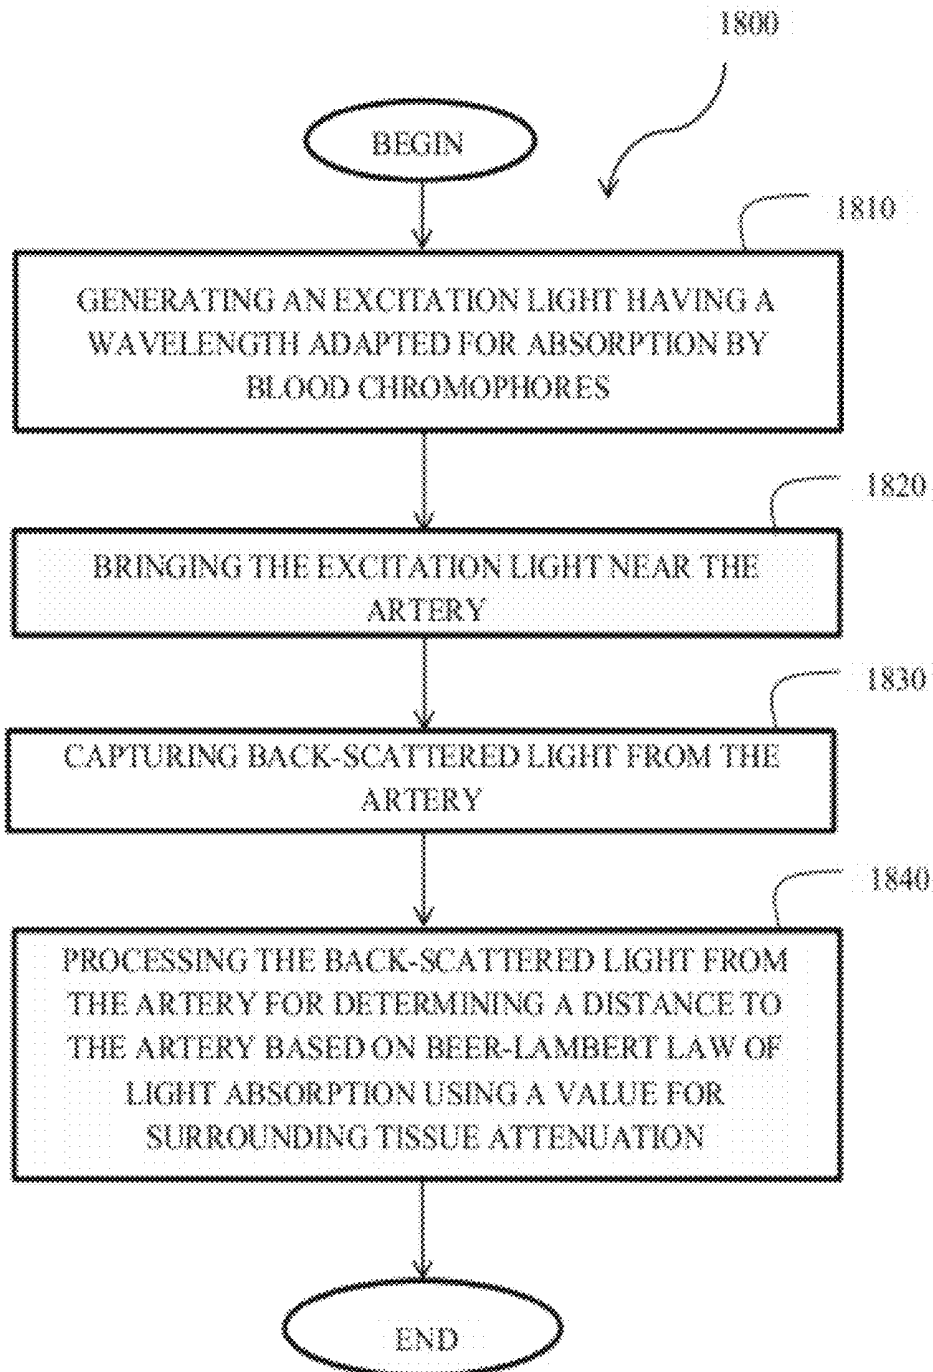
1800

BEGIN

1810

GENERATING AN EXCITATION LIGHT HAVING A WAVELENGTH ADAPTED FOR ABSORPTION BY BLOOD CHROMOPHORES

1820

BRINGING THE EXCITATION LIGHT NEAR THE ARTERY

1830

CAPTURING BACK-SCATTERED LIGHT FROM THE ARTERY

1840

PROCESSING THE BACK-SCATTERED LIGHT FROM THE ARTERY FOR DETERMINING A DISTANCE TO THE ARTERY BASED ON BEER-LAMBERT LAW OF LIGHT ABSORPTION USING A VALUE FOR SURROUNDING TISSUE ATTENUATION

END